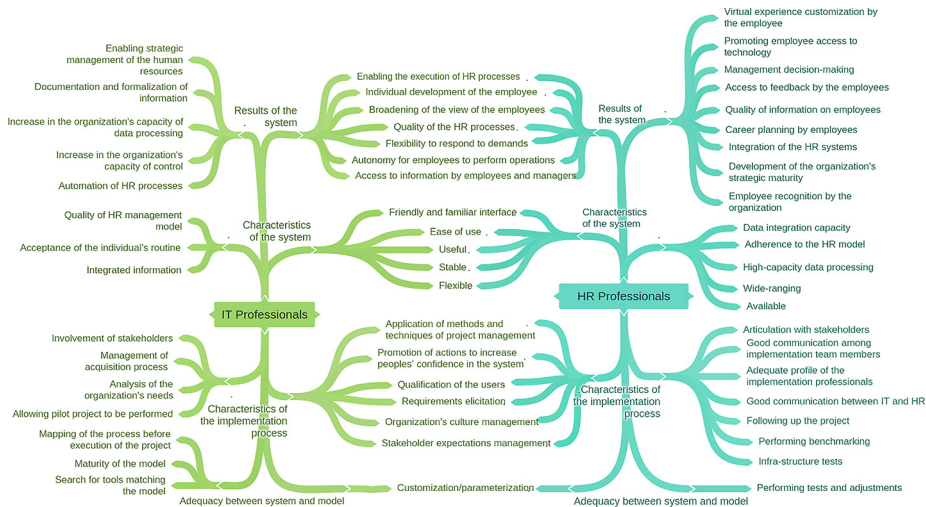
IT Professionals

Results of the system
Enabling strategic management of the human resources
Documentation and formalization of information
Increase in the organization's capacity of data processing
Increase in the organization's capacity of control
Automation of HR processes

Enabling the execution of HR processes
Individual development of the employee
Broadening of the view of the employees
Quality of the HR processes
Flexibility to respond to demands
Autonomy for employees to perform operations
Access to information by employees and managers

Characteristics of the system
Quality of HR management model
Acceptance of the individual's routine
Integrated information

Friendly and familiar interface
Ease of use
Useful
Stable
Flexible

Characteristics of the implementation process
Involvement of stakeholders
Management of acquisition process
Analysis of the organization's needs
Allowing pilot project to be performed

Application of methods and techniques of project management
Promotion of actions to increase peoples' confidence in the system
Qualification of the users
Requirements elicitation
Organization's culture management
Stakeholder expectations management

Adequacy between system and model
Mapping of the process before execution of the project
Maturity of the model
Search for tools matching the model

Customization/parameterization

HR Professionals

Results of the system
Virtual experience customization by the employee
Promoting employee access to technology
Management decision-making
Access to feedback by the employees
Quality of information on employees
Career planning by employees
Integration of the HR systems
Development of the organization's strategic maturity
Employee recognition by the organization

Characteristics of the system
Data integration capacity
Adherence to the HR model
High-capacity data processing
Wide-ranging
Available

Characteristics of the implementation process
Articulation with stakeholders
Good communication among implementation team members
Adequate profile of the implementation professionals
Good communication between IT and HR
Following up the project
Performing benchmarking
Infra-structure tests

Adequacy between system and model
Performing tests and adjustments